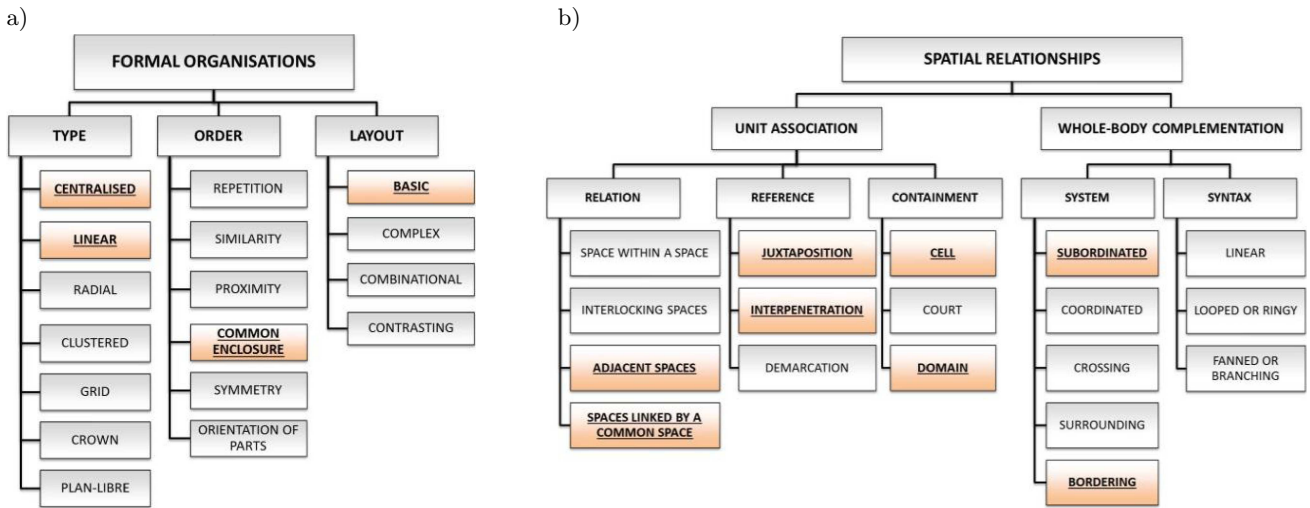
a)

FORMAL ORGANISATIONS

TYPE

CENTRALISED

LINEAR

RADIAL

CLUSTERED

GRID

CROWN

PLAN-LIBRE

ORDER

REPETITION

SIMILARITY

PROXIMITY

COMMON ENCLOSURE

SYMMETRY

ORIENTATION OF PARTS

LAYOUT

BASIC

COMPLEX

COMBINATIONAL

CONTRASTING

b)

SPATIAL RELATIONSHIPS

UNIT ASSOCIATION

RELATION

SPACE WITHIN A SPACE

INTERLOCKING SPACES

ADJACENT SPACES

SPACES LINKED BY A COMMON SPACE

REFERENCE

JUXTAPOSITION

INTERPENETRATION

DEMARCATION

CONTAINMENT

CELL

COURT

DOMAIN

WHOLE-BODY COMPLEMENTATION

SYSTEM

SUBORDINATED

COORDINATED

CROSSING

SURROUNDING

BORDERING

SYNTAX

LINEAR

LOOPED OR RINGY

FANNED OR BRANCHING